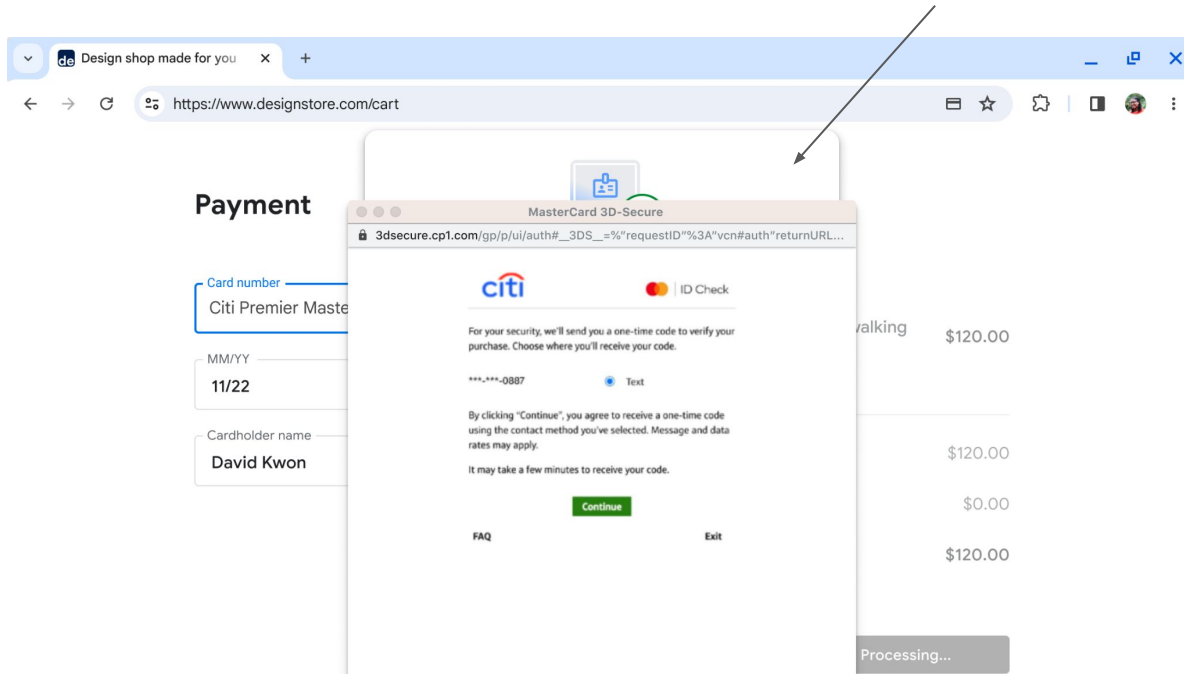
de Design shop made for you ×
+
https://www.designstore.com/cart

Payment

Card number
Citi Premier Maste

MM/YY
11/22

Cardholder name
David Kwon

MasterCard 3D-Secure
3dsecure.cp1.com/gp/p/ui/auth#__3DS__=%"requestID"%3A"vcn#auth"returnURL...

citi
ID Check

For your security, we'll send you a one-time code to verify your purchase. Choose where you'll receive your code.

***-***-0887
Text

By clicking "Continue", you agree to receive a one-time code using the contact method you've selected. Message and data rates may apply.

It may take a few minutes to receive your code.

Continue

FAQ
Exit

walking
$120.00

$120.00

$0.00

$120.00

Processing...